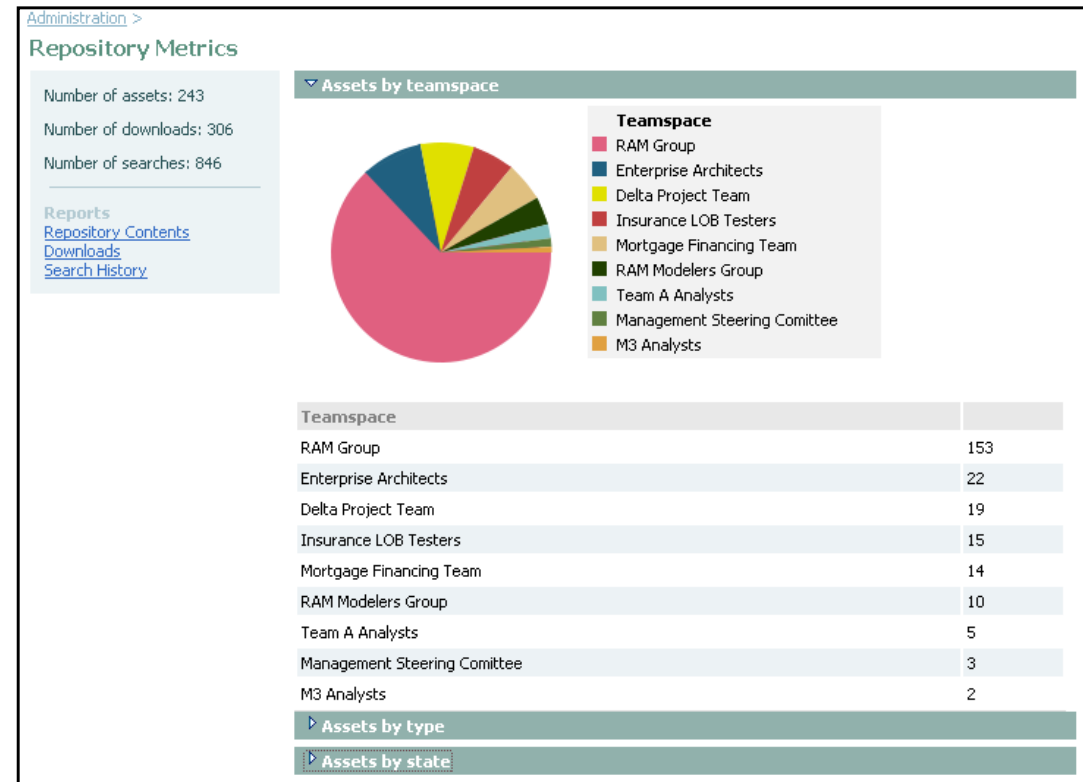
Administration >

Repository Metrics

Number of assets: 243

Number of downloads: 306

Number of searches: 846

Reports
Repository Contents
Downloads
Search History

Assets by teamspace

Teamspace
RAM Group
Enterprise Architects
Delta Project Team
Insurance LOB Testers
Mortgage Financing Team
RAM Modelers Group
Team A Analysts
Management Steering Comittee
M3 Analysts

| Teamspace | |
|---|---|
| RAM Group | 153 |
| Enterprise Architects | 22 |
| Delta Project Team | 19 |
| Insurance LOB Testers | 15 |
| Mortgage Financing Team | 14 |
| RAM Modelers Group | 10 |
| Team A Analysts | 5 |
| Management Steering Comittee | 3 |
| M3 Analysts | 2 |

Assets by type

Assets by state